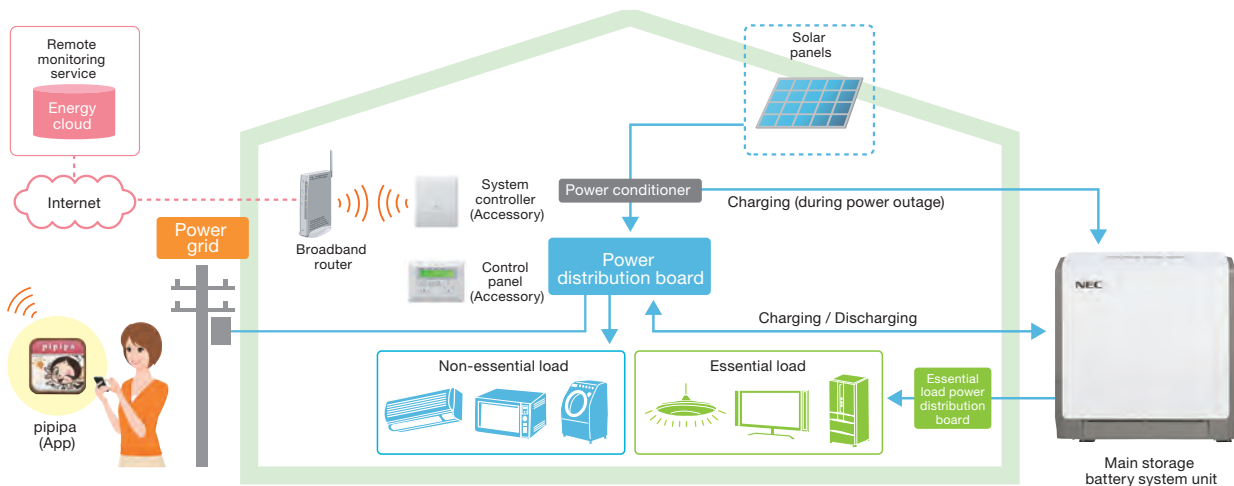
Remote monitoring service

Energy cloud

Internet

Solar panels

Broadband router

System controller (Accessory)

Power conditioner

Charging (during power outage)

Power grid

Control panel (Accessory)

Power distribution board

NEC

Charging / Discharging

pipipa

pipipa (App)

Non-essential load

Essential load

Essential load power distribution board

Main storage battery system unit